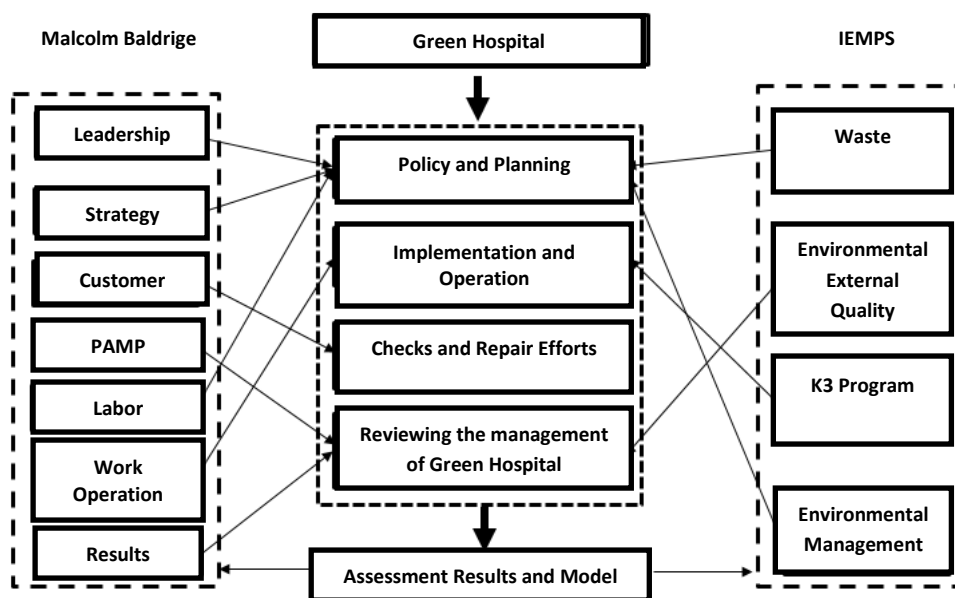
Malcolm Baldrige

Green Hospital

IEMPS

Leadership

Strategy

Customer

PAMP

Labor

Work Operation

Results

Policy and Planning

Implementation and Operation

Checks and Repair Efforts

Reviewing the management of Green Hospital

Waste

Environmental External Quality

K3 Program

Environmental Management

Assessment Results and Model